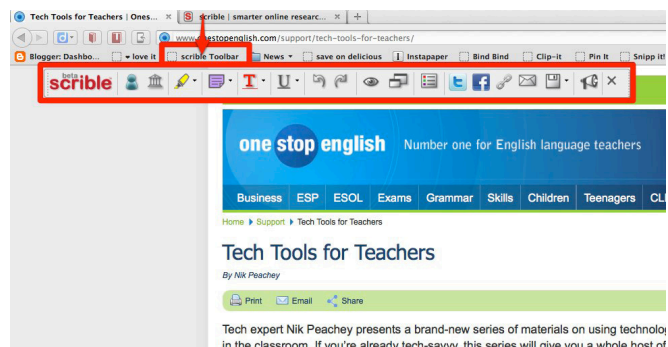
Tech Tools for Teachers | Ones... ×
scribble | smarter online researc... ×
+

www.onestopenglish.com/support/tech-tools-for-teachers/

Blogger: Dashbo... ▾ love it scribble Toolbar News ▾ save on delicious Instapaper Bind Bind Clip-it Pin It Snipp it!

beta scrible

one stop english Number one for English language teachers

Business ESP ESOL Exams Grammar Skills Children Teenagers CL

Home ▸ Support ▸ Tech Tools for Teachers

Tech Tools for Teachers

By Nik Peachey

Print Email Share

Tech expert Nik Peachey presents a brand-new series of materials on using technolog in the classroom. If you're already tech-savvy, this series will give you a whole host of